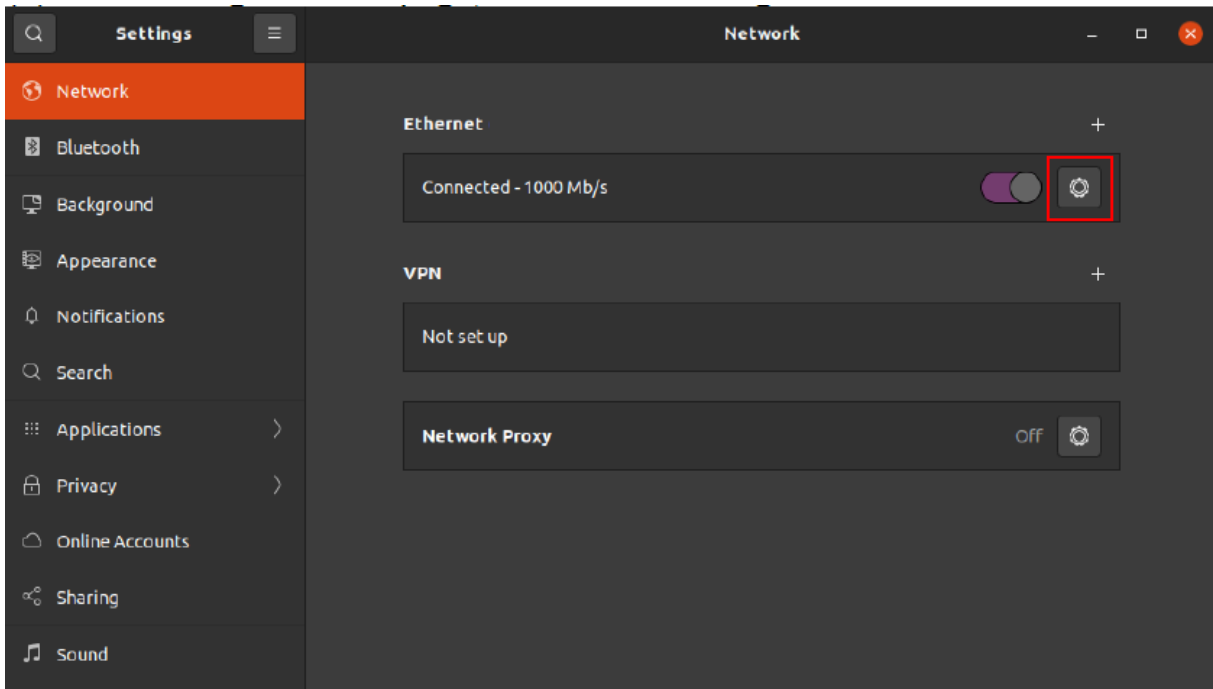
Settings

Network

Network
Bluetooth
Background
Appearance
Notifications
Search
Applications
Privacy
Online Accounts
Sharing
Sound

Ethernet
+
Connected - 1000 Mb/s

VPN
+
Not set up

Network Proxy
Off